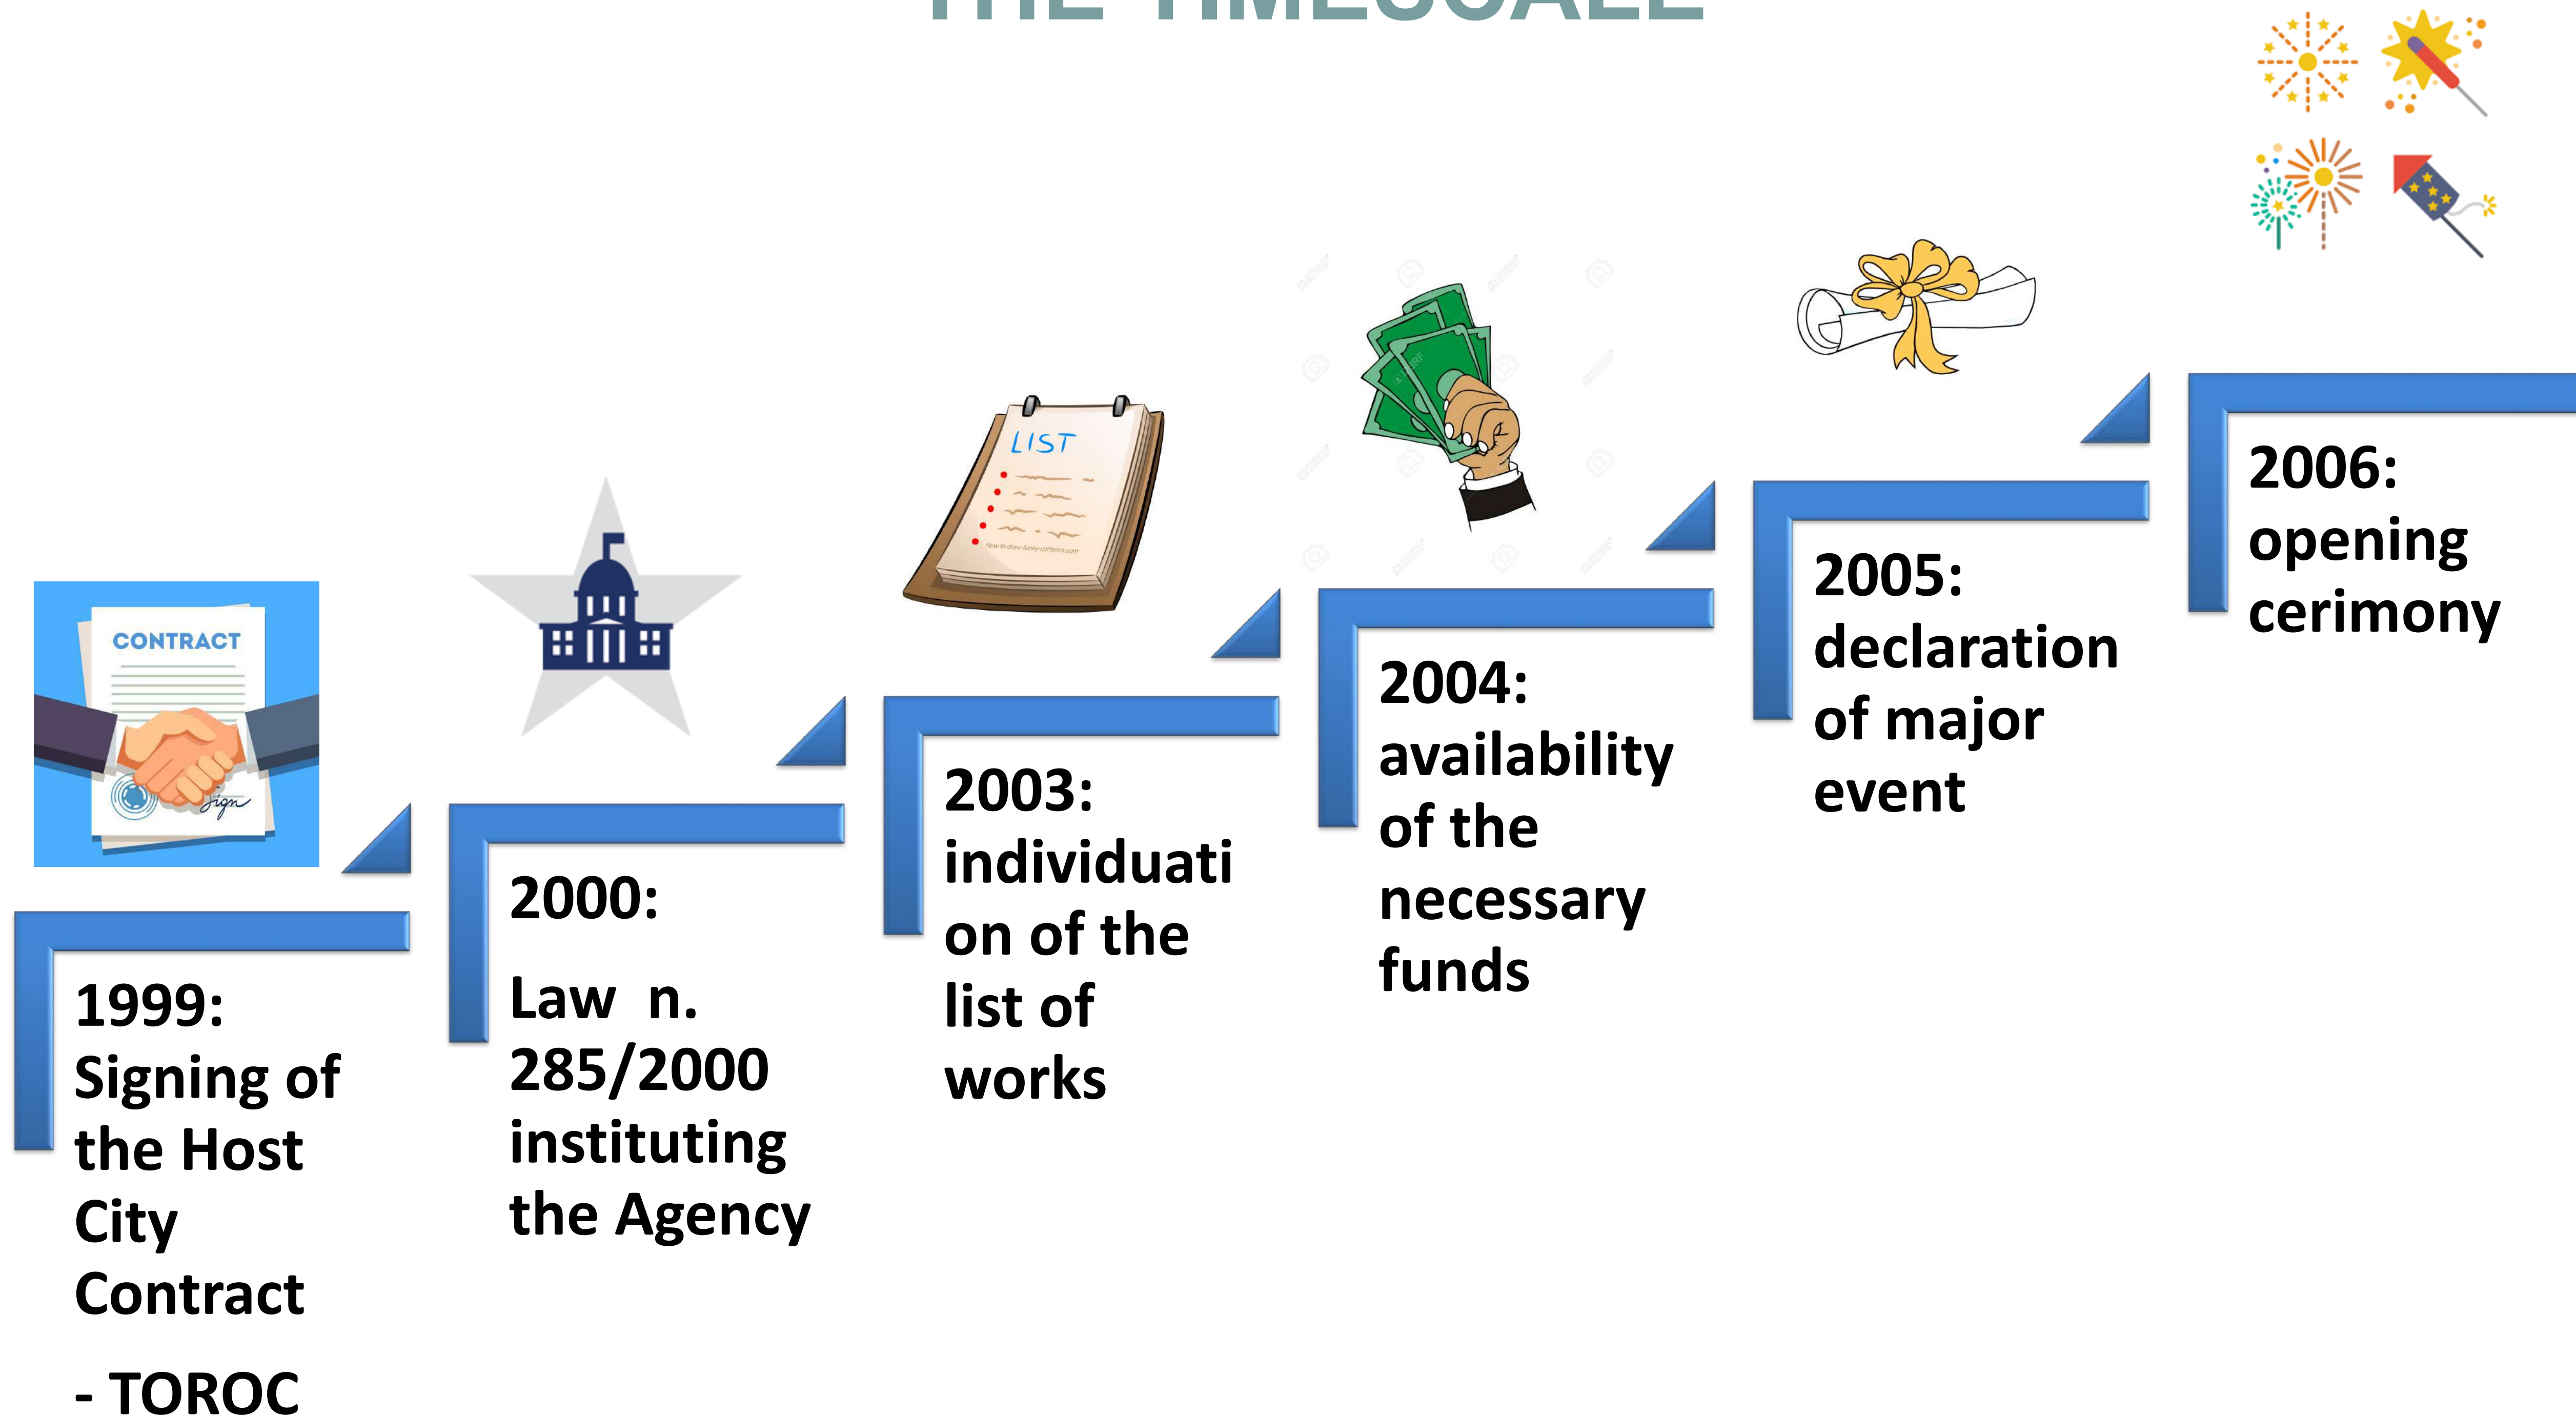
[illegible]

CONTRACT

Sign

1999: Signing of the Host City Contract

- TOROC

2000:

Law n. 285/2000 instituting the Agency

LIST

2003: individuati on of the list of works

2004: availability of the necessary funds

2005: declaration of major event

2006: opening cerimony